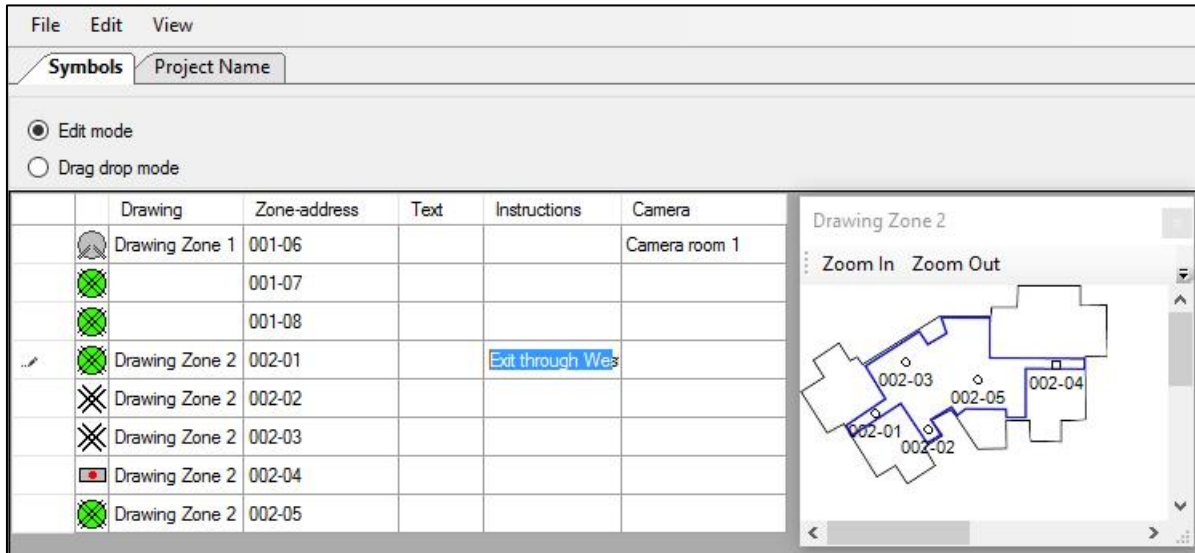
File Edit View

Symbols | Project Name

Edit mode

Drag drop mode

| | | Drawing | Zone-address | Text | Instructions | Camera |
|---|---|---|---|---|---|---|
| | | Drawing Zone 1 | 001-06 | | | Camera room 1 |
| | | | 001-07 | | | |
| | | | 001-08 | | | |
| | | Drawing Zone 2 | 002-01 | | Exit through Wes | |
| | | Drawing Zone 2 | 002-02 | | | |
| | | Drawing Zone 2 | 002-03 | | | |
| | | Drawing Zone 2 | 002-04 | | | |
| | | Drawing Zone 2 | 002-05 | | | |

Drawing Zone 2

Zoom In Zoom Out

002-03
002-05
002-04
002-01
002-02